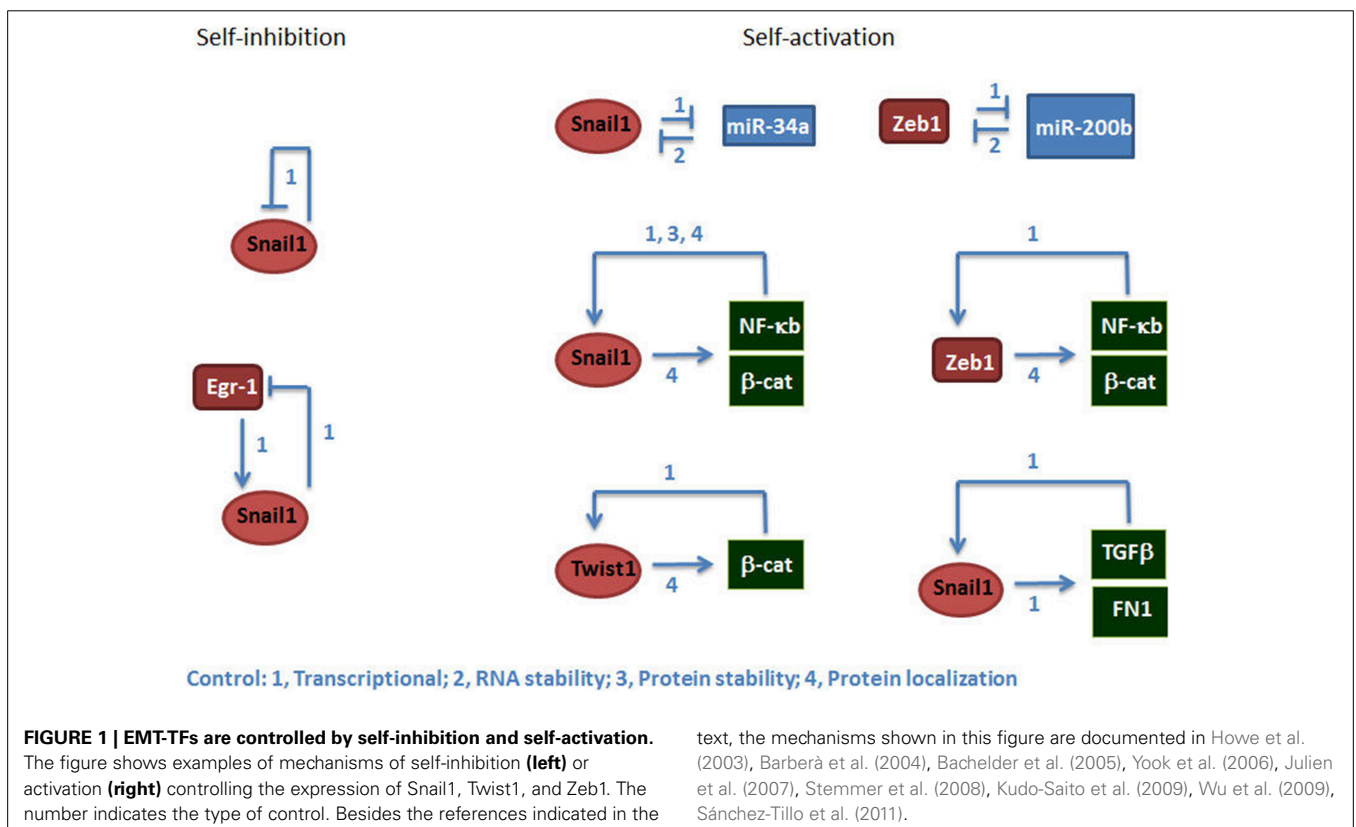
Self-inhibition

Self-activation

1

Snail1

Egr-1

1

1

Snail1

Snail1

1

2

miR-34a

Zeb1

1

2

miR-200b

1, 3, 4

Snail1

4

NF-κb

β-cat

1

Zeb1

4

NF-κb

β-cat

1

Twist1

4

β-cat

1

Snail1

1

TGFβ

FN1

Control: 1, Transcriptional; 2, RNA stability; 3, Protein stability; 4, Protein localization

**FIGURE 1 | EMT-TFs are controlled by self-inhibition and self-activation.** The figure shows examples of mechanisms of self-inhibition **(left)** or activation **(right)** controlling the expression of Snail1, Twist1, and Zeb1. The number indicates the type of control. Besides the references indicated in the text, the mechanisms shown in this figure are documented in Howe et al. (2003), Barberà et al. (2004), Bachelder et al. (2005), Yook et al. (2006), Julien et al. (2007), Stemmer et al. (2008), Kudo-Saito et al. (2009), Wu et al. (2009), Sánchez-Tillo et al. (2011).